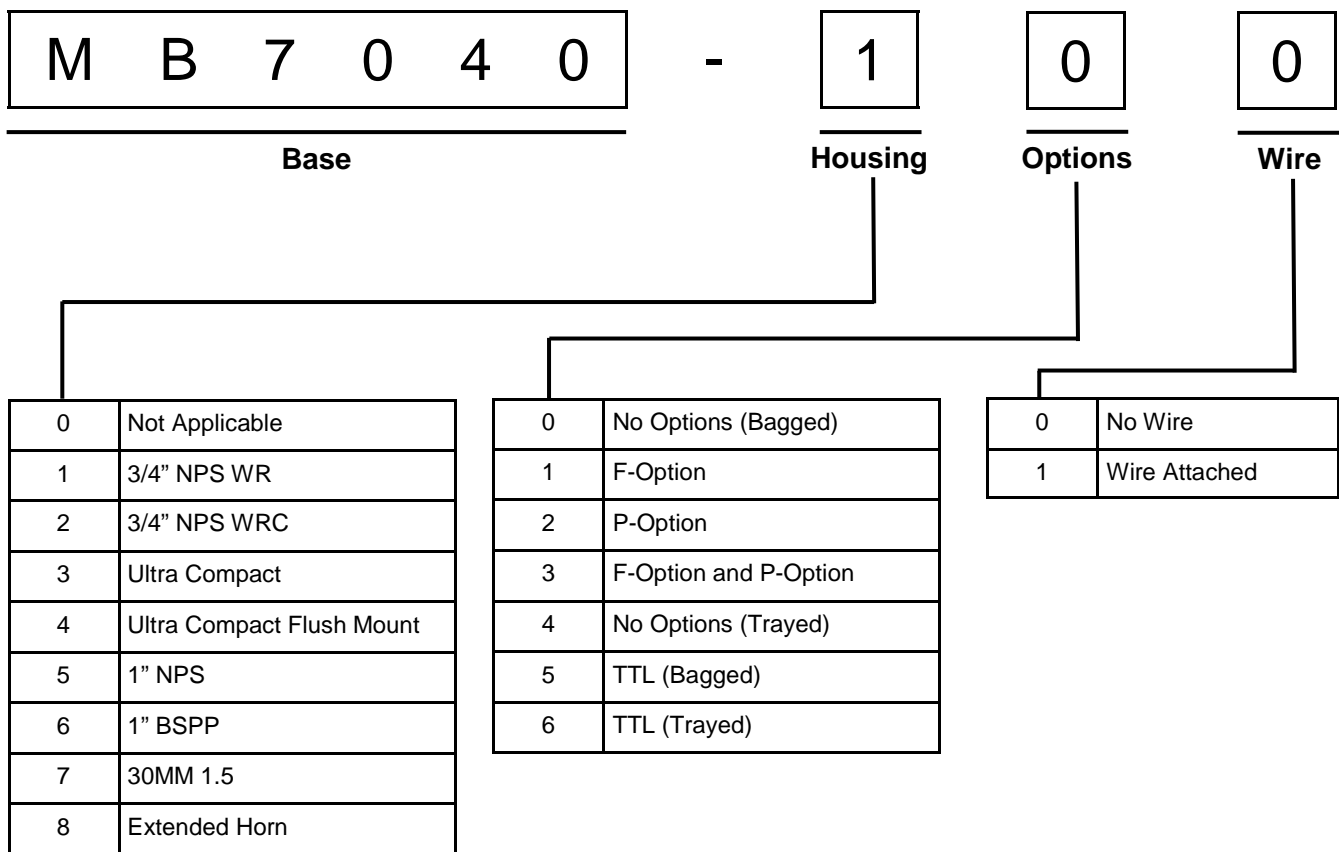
M B 7 0 4 0 - 1 0 0

Base

Housing

Options

Wire

| 0 | Not Applicable |
|---|---|
| 1 | 3/4” NPS WR |
| 2 | 3/4” NPS WRC |
| 3 | Ultra Compact |
| 4 | Ultra Compact Flush Mount |
| 5 | 1” NPS |
| 6 | 1” BSPP |
| 7 | 30MM 1.5 |
| 8 | Extended Horn |

| 0 | No Options (Bagged) |
|---|---|
| 1 | F-Option |
| 2 | P-Option |
| 3 | F-Option and P-Option |
| 4 | No Options (Trayed) |
| 5 | TTL (Bagged) |
| 6 | TTL (Trayed) |

| 0 | No Wire |
|---|---|
| 1 | Wire Attached |